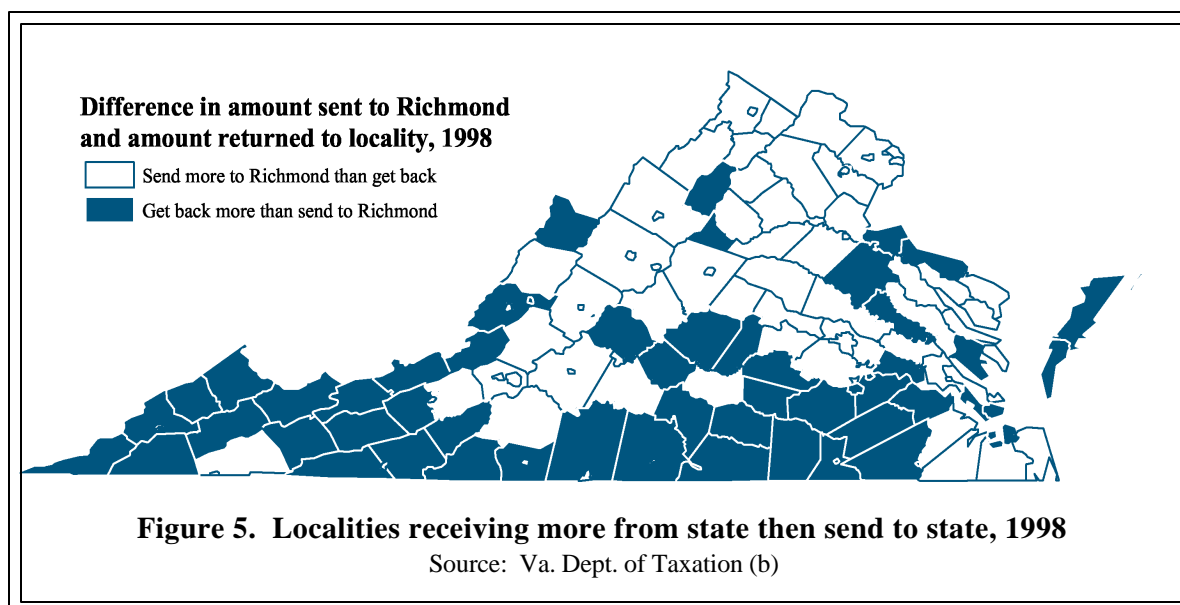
Difference in amount sent to Richmond and amount returned to locality, 1998

Send more to Richmond than get back

Get back more than send to Richmond

Figure 5. Localities receiving more from state then send to state, 1998
Source: Va. Dept. of Taxation (b)